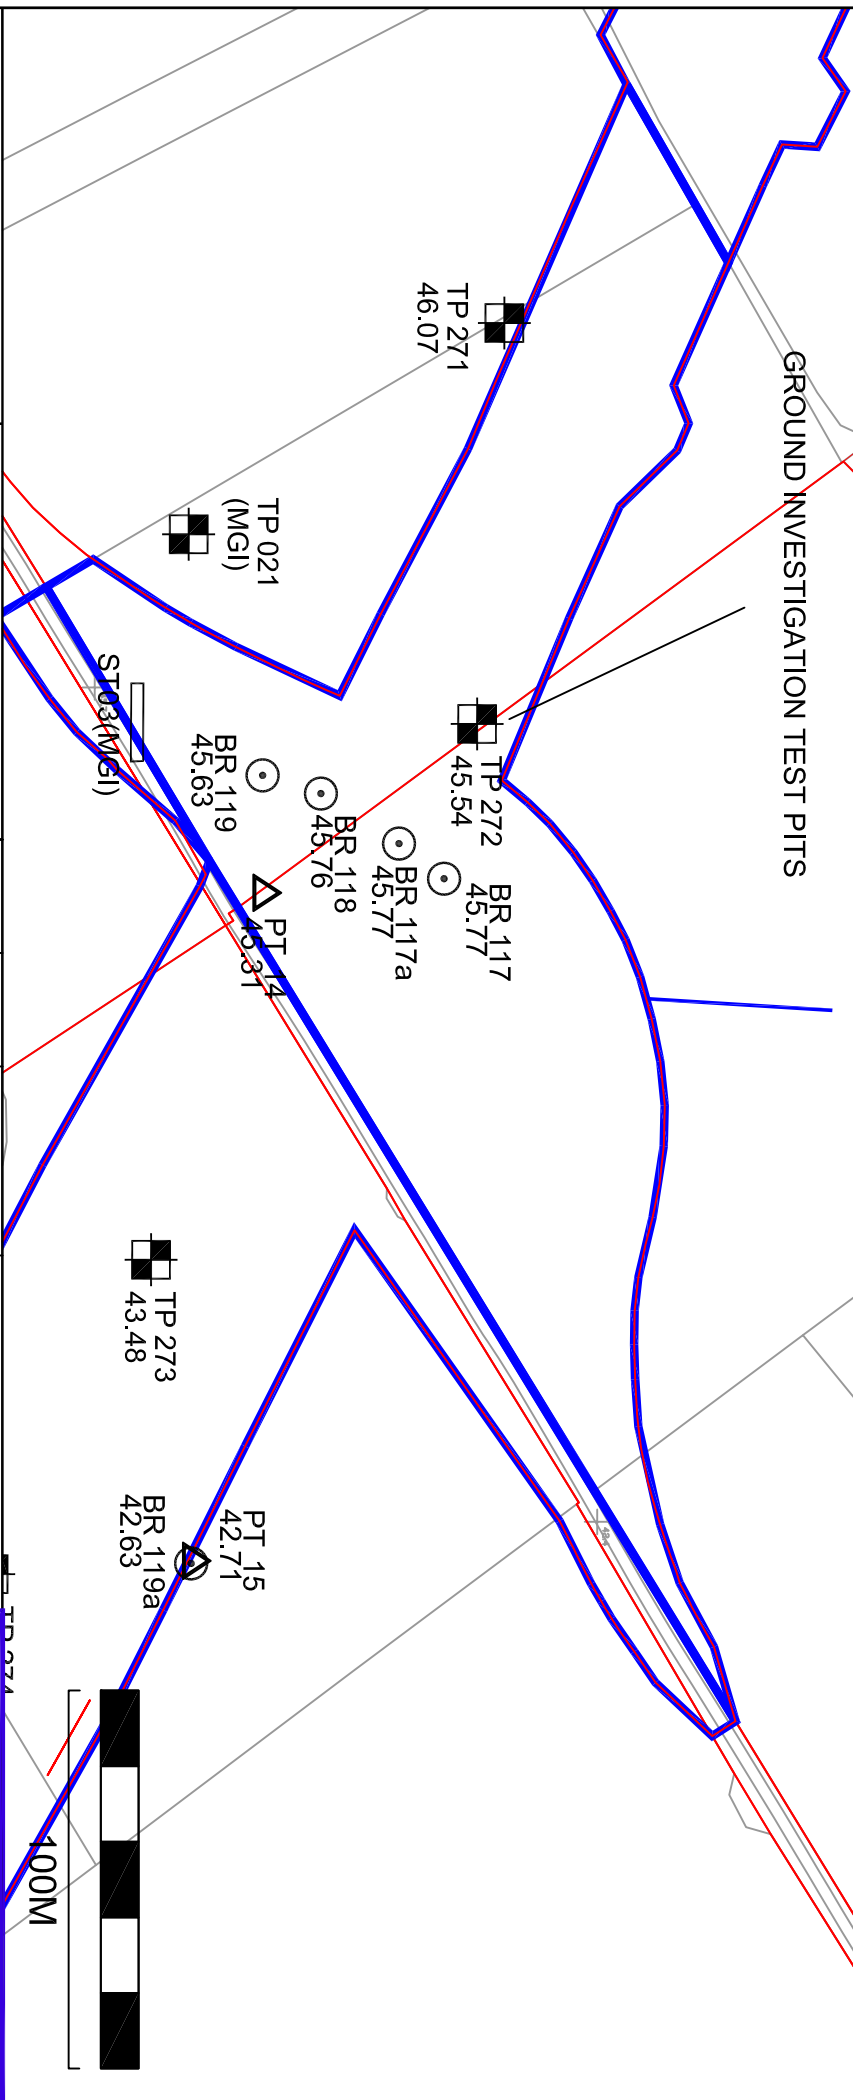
GROUND INVESTIGATION TEST PITS

TP 271
46.07

TP 021
(MGI)

TP 272
45.54

ST03 (MGI)

BR 119
45.63

BR 118
45.76

BR 117a
45.77

BR 117
45.77

PT 14
45.31

TP 273
43.48

PT 15
42.71

BR 119a
42.63

TP 274

100M